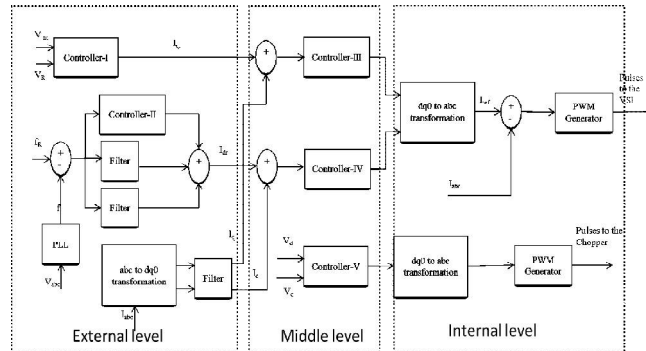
$V_{ac}$
$V_R$
Controller-I
$I_r$
+
Controller-III
dq0 to abc transformation
$I_{ref}$
+
-
PWM Generator
Pulses to the VSI
$f_R$
+
-
Controller-II
Filter
Filter
+
$I_{dr}$
+
Controller-IV
$I_{stat}$
f
PLL
$V_{abc}$
abc to dq0 transformation
Filter
$I_c$
$I_c$
$V_d$
$V_c$
Controller-V
dq0 to abc transformation
PWM Generator
Pulses to the Chopper
$I_{abc}$
External level
Middle level
Internal level